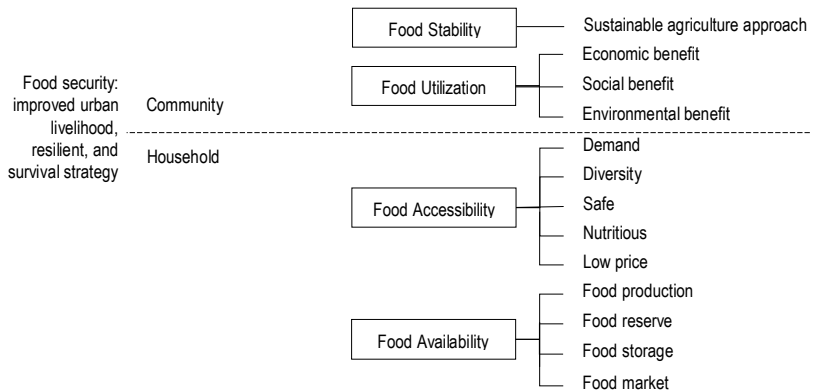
Food security: improved urban livelihood, resilient, and survival strategy

Community

Household

Food Stability

Sustainable agriculture approach

Food Utilization

Economic benefit

Social benefit

Environmental benefit

Food Accessibility

Demand

Diversity

Safe

Nutritious

Low price

Food Availability

Food production

Food reserve

Food storage

Food market